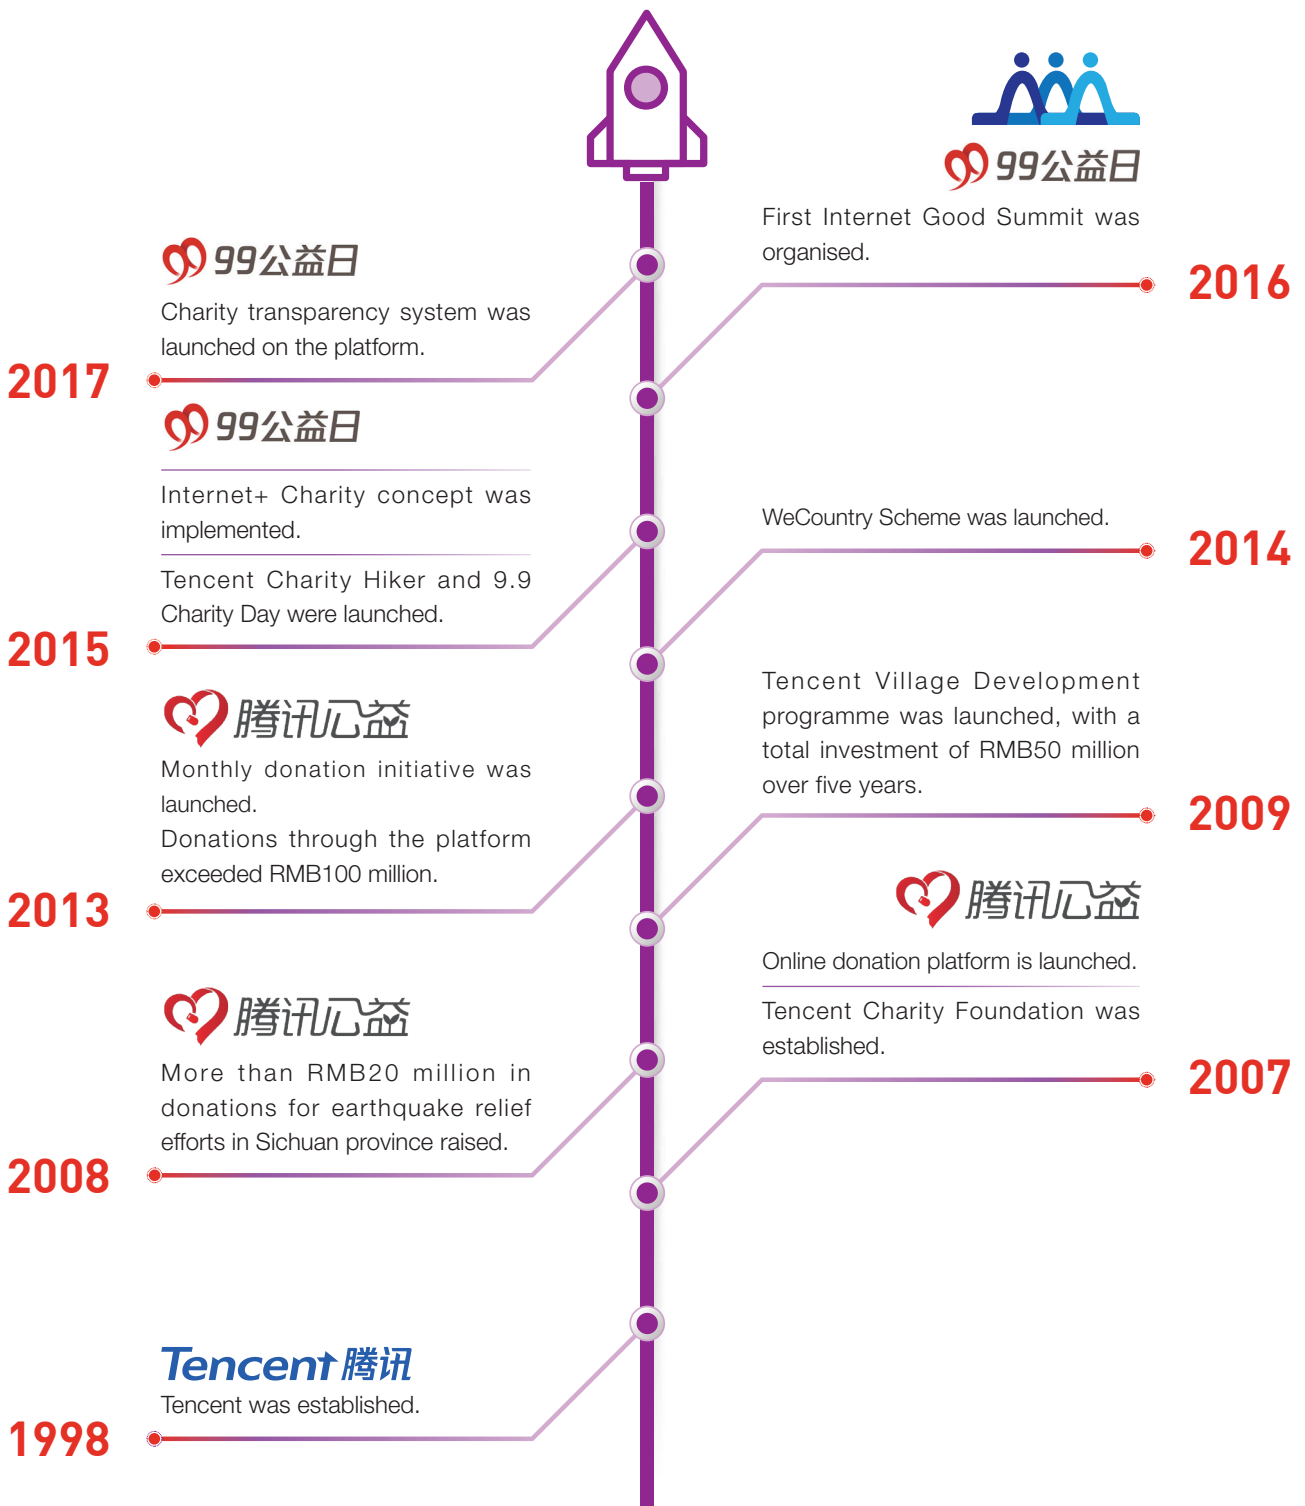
99公益日
First Internet Good Summit was organised.

2016

99公益日
Charity transparency system was launched on the platform.

2017

99公益日
Internet+ Charity concept was implemented.

Tencent Charity Hiker and 9.9 Charity Day were launched.

2015

WeCountry Scheme was launched.

2014

腾讯公益
Monthly donation initiative was launched.
Donations through the platform exceeded RMB100 million.

2013

Tencent Village Development programme was launched, with a total investment of RMB50 million over five years.

2009

腾讯公益
Online donation platform is launched.

Tencent Charity Foundation was established.

2007

腾讯公益
More than RMB20 million in donations for earthquake relief efforts in Sichuan province raised.

2008

Tencent 腾讯
Tencent was established.

1998